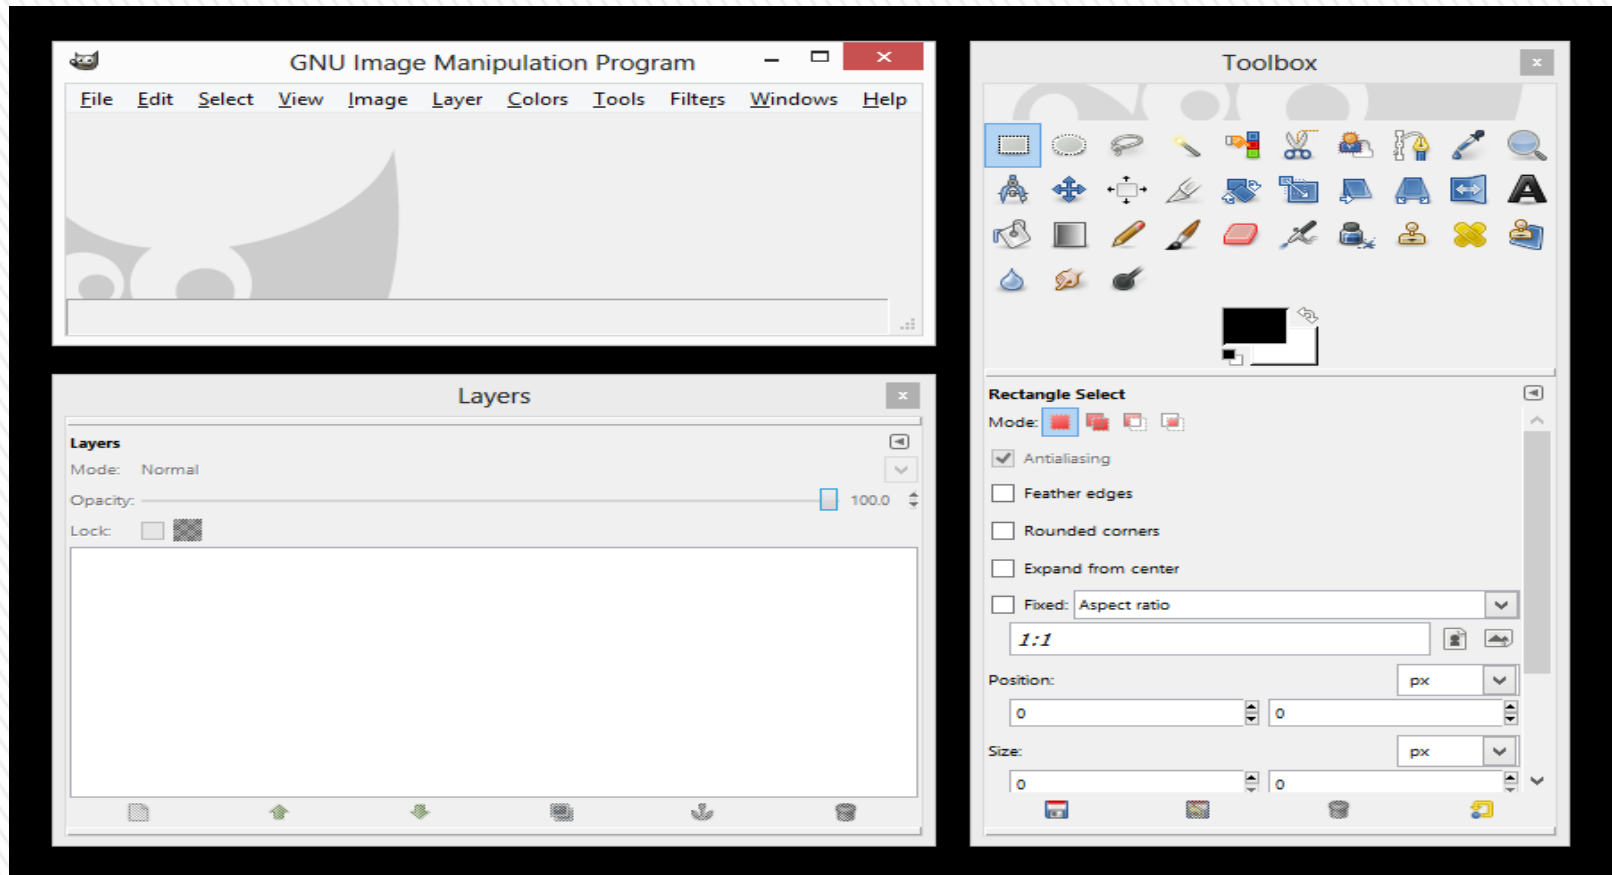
GNU Image Manipulation Program

File Edit Select View Image Layer Colors Tools Filters Windows Help

Layers

Layers

Mode: Normal

Opacity: 100.0

Lock:

Toolbox

Rectangle Select

Mode:

Antialiasing

Feather edges

Rounded corners

Expand from center

Fixed: Aspect ratio

1:1

Position: px

0 0

Size: px

0 0